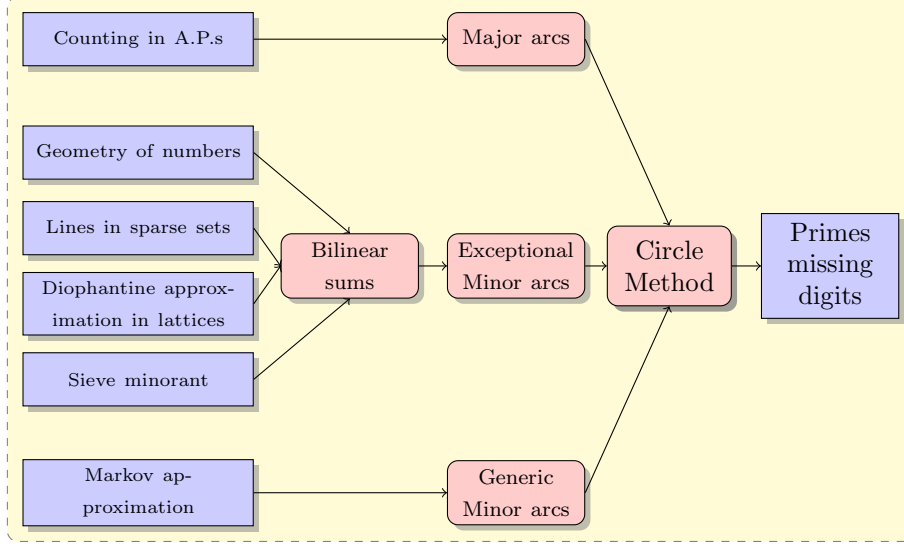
Counting in A.P.s

Major arcs

Geometry of numbers

Lines in sparse sets

Diophantine approximation in lattices

Sieve minorant

Bilinear sums

Exceptional Minor arcs

Circle Method

Primes missing digits

Markov approximation

Generic Minor arcs